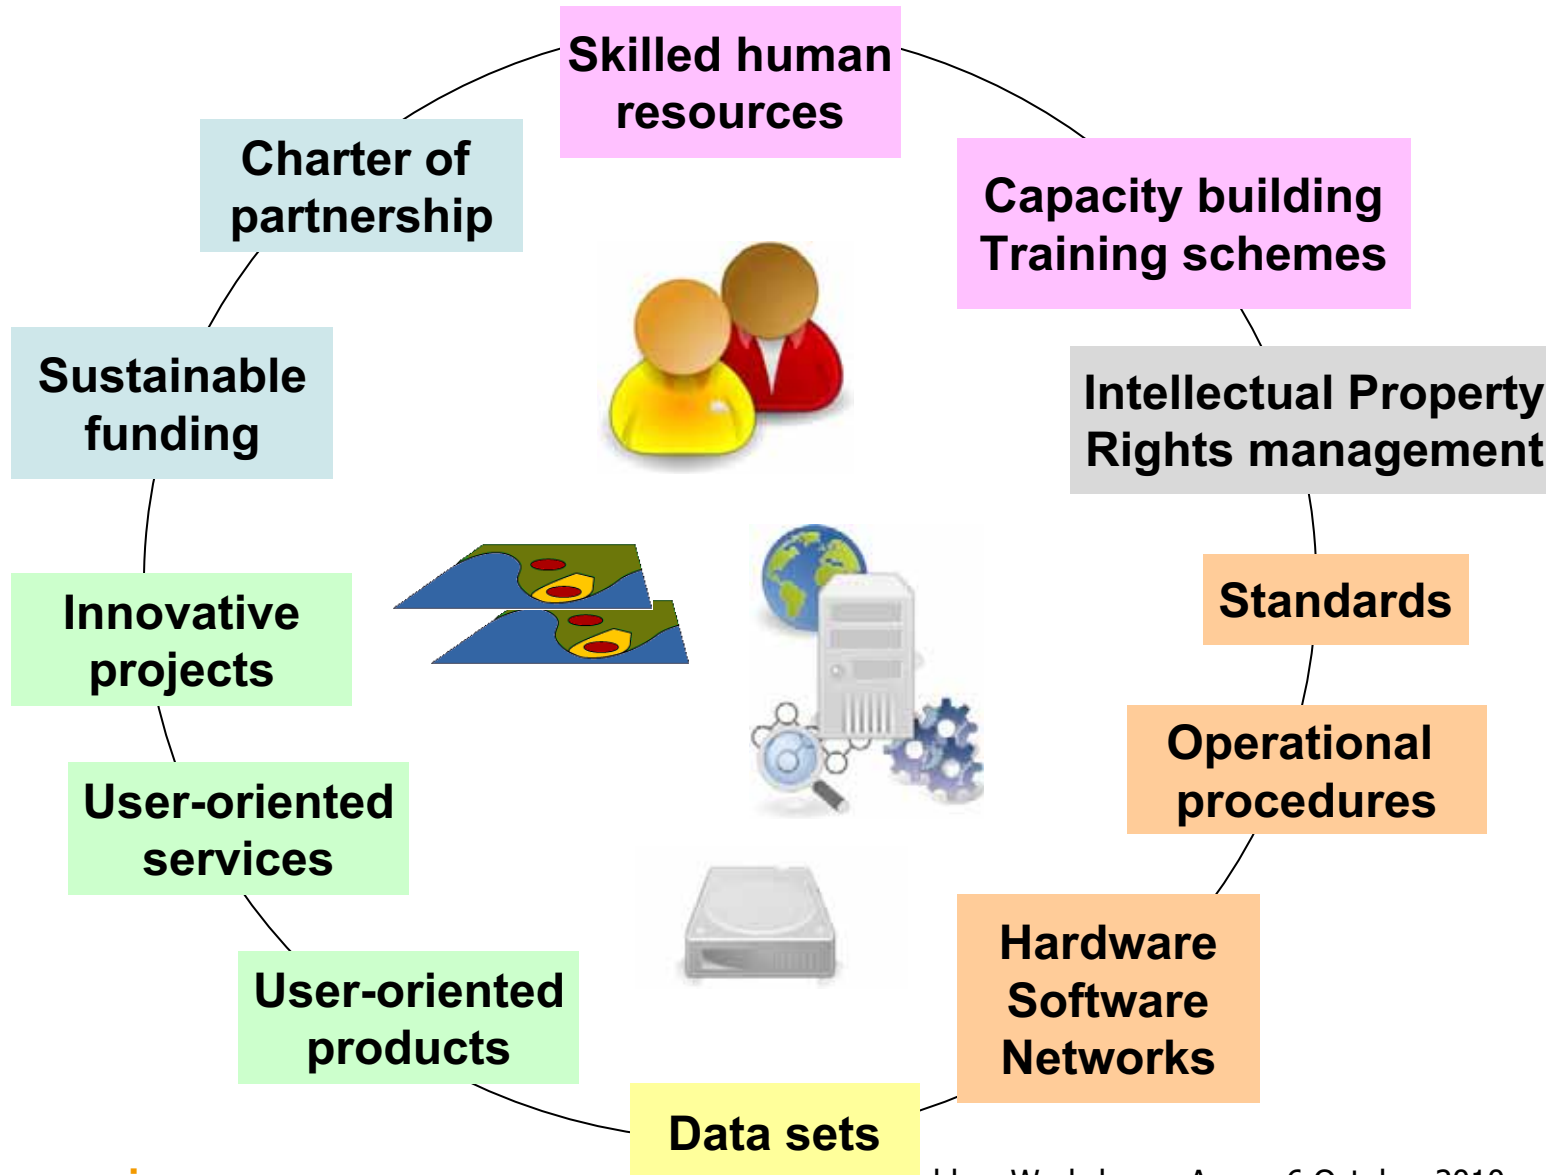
Skilled human resources

Capacity building Training schemes

Intellectual Property Rights management

Standards

Operational procedures

Hardware Software Networks

Data sets

User-oriented products

User-oriented services

Innovative projects

Sustainable funding

Charter of partnership

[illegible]